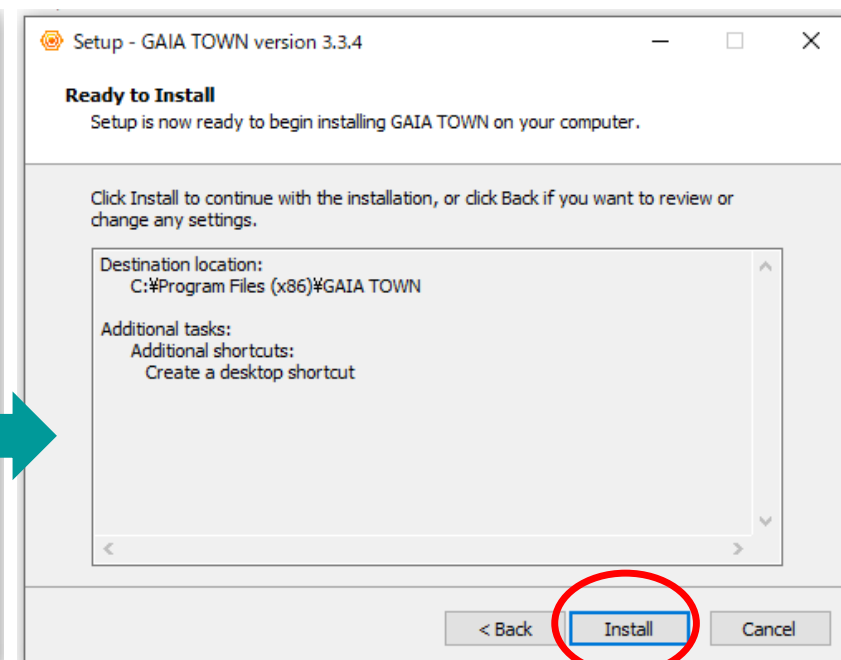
Setup - GAIA TOWN version 3.3.4

Ready to Install
Setup is now ready to begin installing GAIA TOWN on your computer.

Click Install to continue with the installation, or click Back if you want to review or change any settings.

Destination location:
C:¥Program Files (x86)¥GAIA TOWN

Additional tasks:
Additional shortcuts:
Create a desktop shortcut

< Back
Install
Cancel